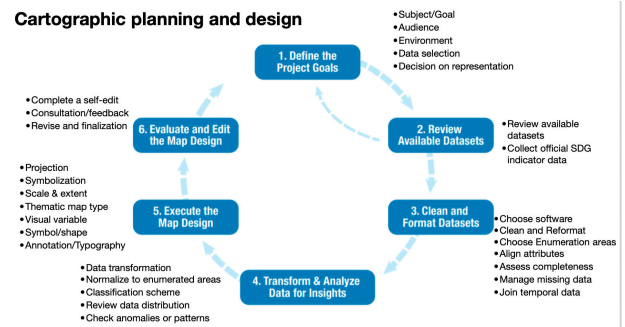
Cartographic planning and design

1. Define the Project Goals

•Subject/Goal
•Audience
•Environment
•Data selection
•Decision on representation

2. Review Available Datasets

•Review available datasets
•Collect official SDG indicator data

3. Clean and Format Datasets

•Choose software
•Clean and Reformat
•Choose Enumeration areas
•Align attributes
•Assess completeness
•Manage missing data
•Join temporal data

4. Transform & Analyze Data for Insights

•Data transformation
•Normalize to enumerated areas
•Classification scheme
•Review data distribution
•Check anomalies or patterns

5. Execute the Map Design

•Projection
•Symbolization
•Scale & extent
•Thematic map type
•Visual variable
•Symbol/shape
•Annotation/Typography

6. Evaluate and Edit the Map Design

•Complete a self-edit
•Consultation/feedback
•Revise and finalization